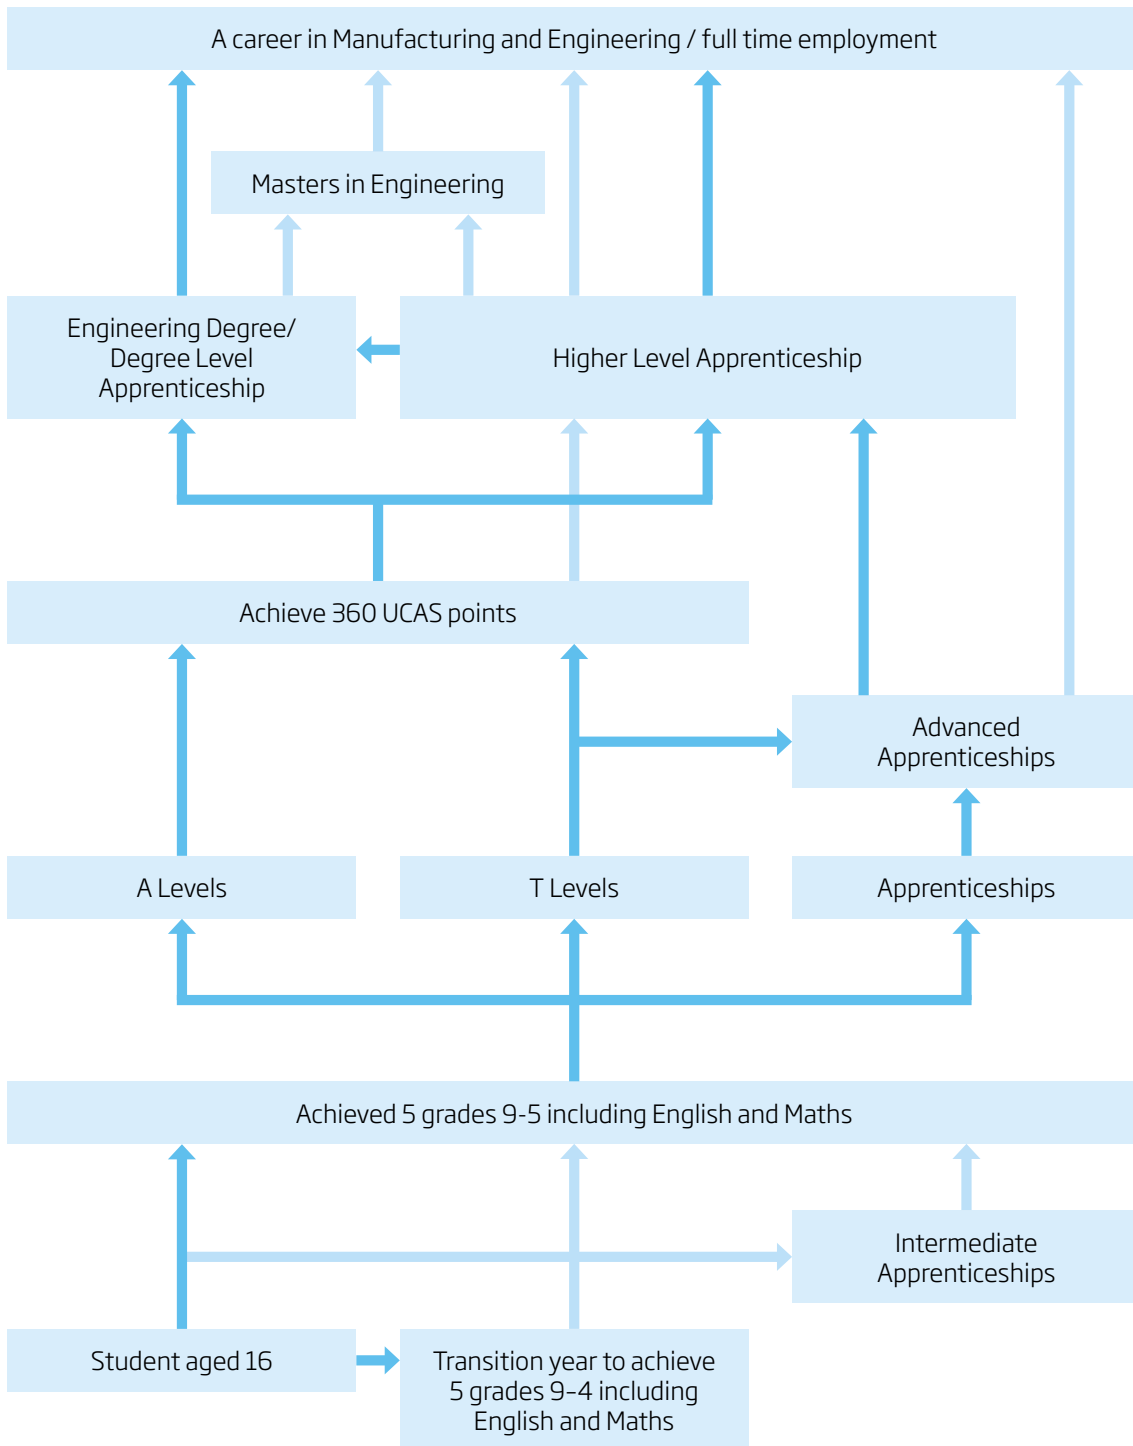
A career in Manufacturing and Engineering / full time employment

Masters in Engineering

Engineering Degree/ Degree Level Apprenticeship

Higher Level Apprenticeship

Achieve 360 UCAS points

Advanced Apprenticeships

A Levels

T Levels

Apprenticeships

Achieved 5 grades 9-5 including English and Maths

Intermediate Apprenticeships

Student aged 16

Transition year to achieve 5 grades 9–4 including English and Maths